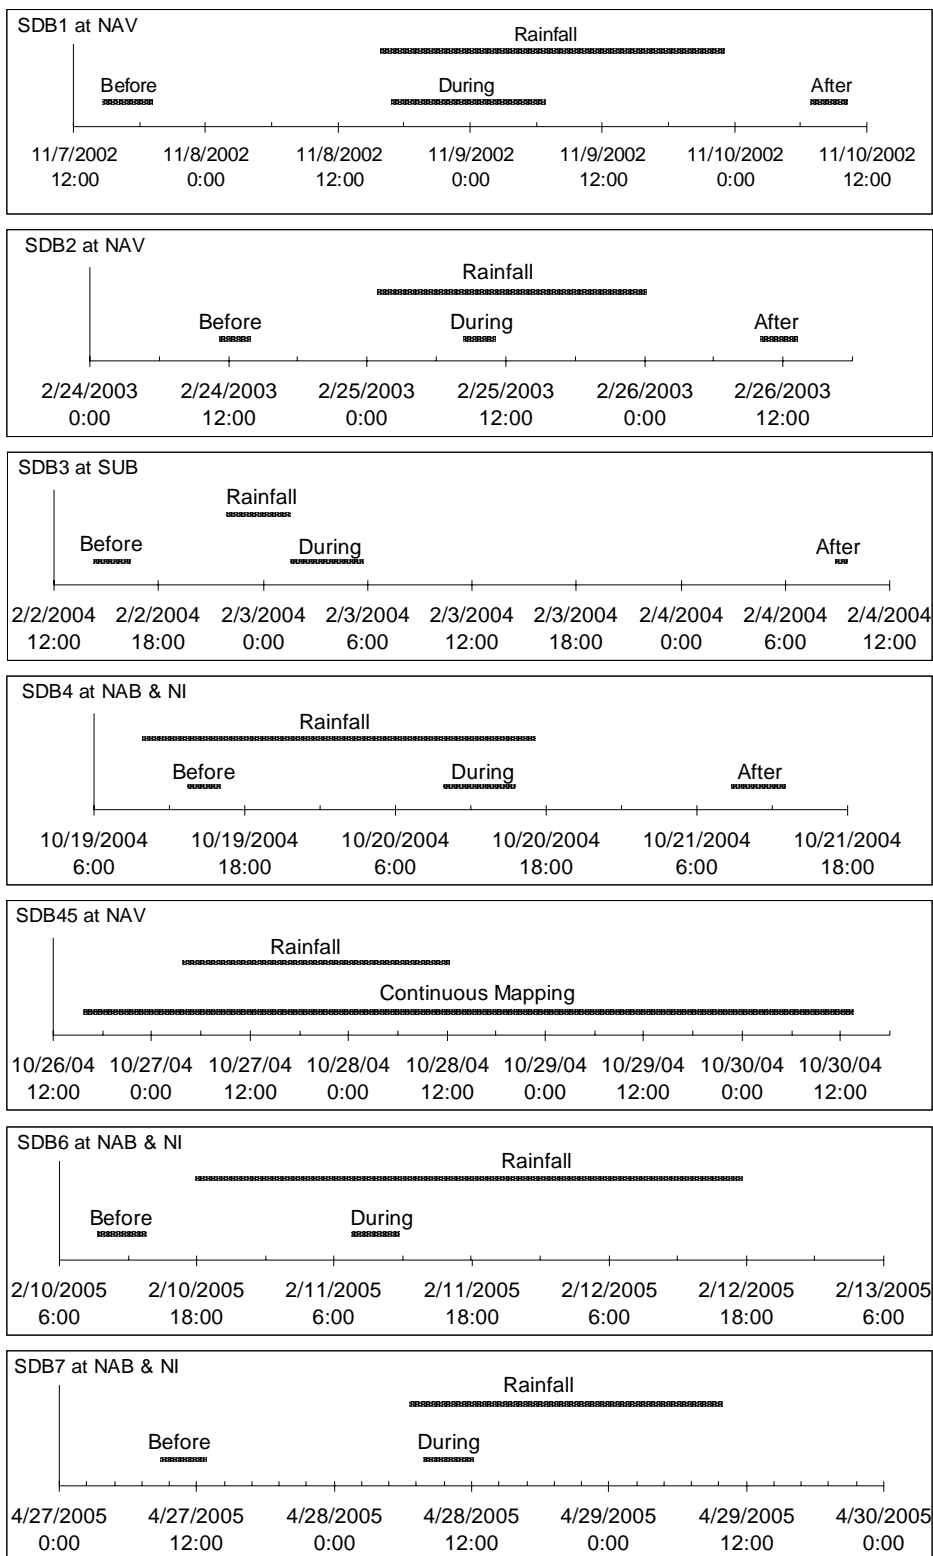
SDB1 at NAV

Rainfall

Before

During

After

11/7/2002 12:00

11/8/2002 0:00

11/8/2002 12:00

11/9/2002 0:00

11/9/2002 12:00

11/10/2002 0:00

11/10/2002 12:00

SDB2 at NAV

Rainfall

Before

During

After

2/24/2003 0:00

2/24/2003 12:00

2/25/2003 0:00

2/25/2003 12:00

2/26/2003 0:00

2/26/2003 12:00

SDB3 at SUB

Rainfall

Before

During

After

2/2/2004 12:00

2/2/2004 18:00

2/3/2004 0:00

2/3/2004 6:00

2/3/2004 12:00

2/3/2004 18:00

2/4/2004 0:00

2/4/2004 6:00

2/4/2004 12:00

SDB4 at NAB & NI

Rainfall

Before

During

After

10/19/2004 6:00

10/19/2004 18:00

10/20/2004 6:00

10/20/2004 18:00

10/21/2004 6:00

10/21/2004 18:00

SDB45 at NAV

Rainfall

Continuous Mapping

10/26/04 12:00

10/27/04 0:00

10/27/04 12:00

10/28/04 0:00

10/28/04 12:00

10/29/04 0:00

10/29/04 12:00

10/30/04 0:00

10/30/04 12:00

SDB6 at NAB & NI

Rainfall

Before

During

2/10/2005 6:00

2/10/2005 18:00

2/11/2005 6:00

2/11/2005 18:00

2/12/2005 6:00

2/12/2005 18:00

2/13/2005 6:00

SDB7 at NAB & NI

Rainfall

Before

During

4/27/2005 0:00

4/27/2005 12:00

4/28/2005 0:00

4/28/2005 12:00

4/29/2005 0:00

4/29/2005 12:00

4/30/2005 0:00